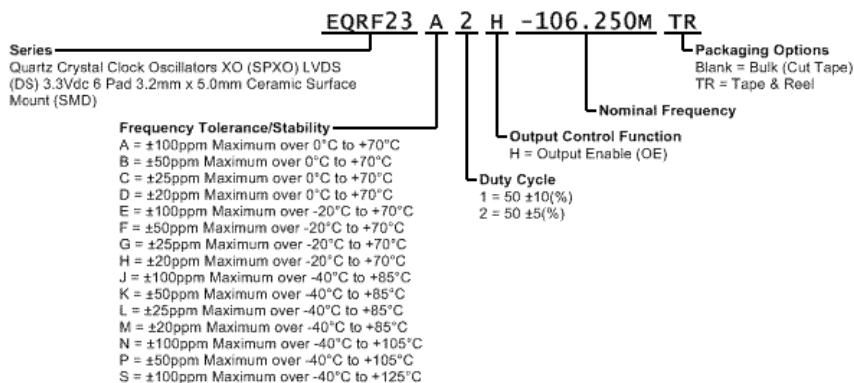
EQRF23 A 2 H -106.250M TR

Series
Quartz Crystal Clock Oscillators XO (SPXO) LVDS (DS) 3.3Vdc 6 Pad 3.2mm x 5.0mm Ceramic Surface Mount (SMD)

Frequency Tolerance/Stability
A = ±100ppm Maximum over 0°C to +70°C
B = ±50ppm Maximum over 0°C to +70°C
C = ±25ppm Maximum over 0°C to +70°C
D = ±20ppm Maximum over 0°C to +70°C
E = ±100ppm Maximum over -20°C to +70°C
F = ±50ppm Maximum over -20°C to +70°C
G = ±25ppm Maximum over -20°C to +70°C
H = ±20ppm Maximum over -20°C to +70°C
J = ±100ppm Maximum over -40°C to +85°C
K = ±50ppm Maximum over -40°C to +85°C
L = ±25ppm Maximum over -40°C to +85°C
M = ±20ppm Maximum over -40°C to +85°C
N = ±100ppm Maximum over -40°C to +105°C
P = ±50ppm Maximum over -40°C to +105°C
S = ±100ppm Maximum over -40°C to +125°C

Duty Cycle
1 = 50 ±10(%)
2 = 50 ±5(%)

Output Control Function
H = Output Enable (OE)

Nominal Frequency

Packaging Options
Blank = Bulk (Cut Tape)
TR = Tape & Reel